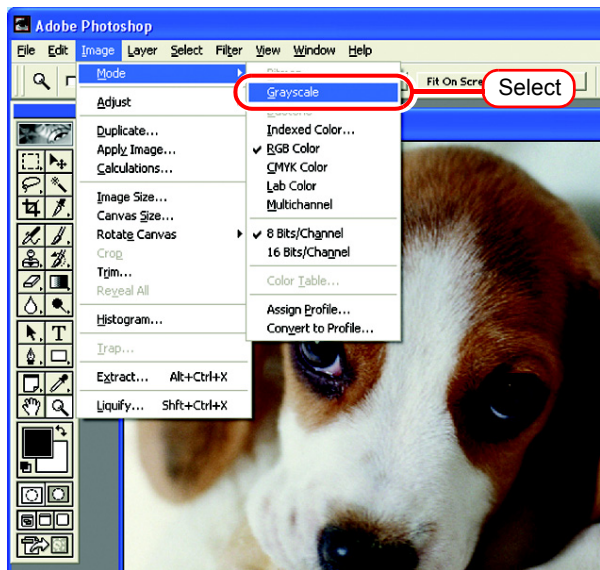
Adobe Photoshop

File Edit Image Layer Select Filter View Window Help

Fit On Scre

Mode
Adjust
Duplicate...
Apply Image...
Calculations...
Image Size...
Canvas Size...
Rotate Canvas
Crop
Trim...
Reveal All
Histogram...
Trap...
Extract... Alt+Ctrl+X
Liquify... Shft+Ctrl+X

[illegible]
Grayscale
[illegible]
Indexed Color...
RGB Color
CMYK Color
Lab Color
Multichannel
8 Bits/Channel
16 Bits/Channel
Color Table...
Assign Profile...
Convert to Profile...

Select